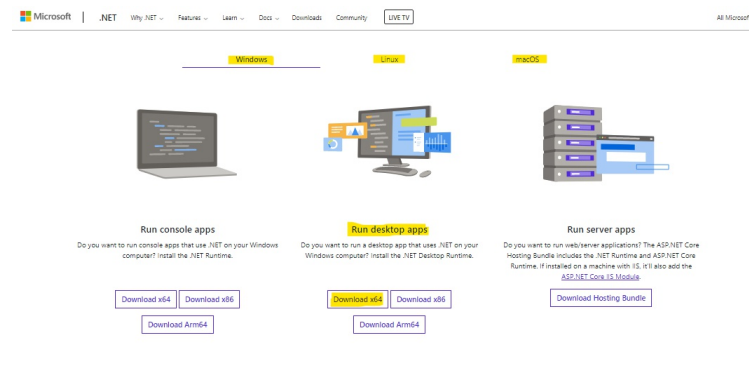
Microsoft | .NET Why .NET Features Learn Docs Downloads Community LIVE TV All Microsoft

Windows Linux macOS

Run console apps

Do you want to run console apps that use .NET on your Windows computer? Install the .NET Runtime.

Download x64 Download x86

Download Arm64

Run desktop apps

Do you want to run a desktop app that uses .NET on your Windows computer? Install the .NET Desktop Runtime.

Download x64 Download x86

Download Arm64

Run server apps

Do you want to run web/server applications? The ASP.NET Core Hosting Bundle includes the .NET Runtime and ASP.NET Core Runtime. If installed on a machine with IIS, it'll also add the ASP.NET Core IIS Module.

Download Hosting Bundle